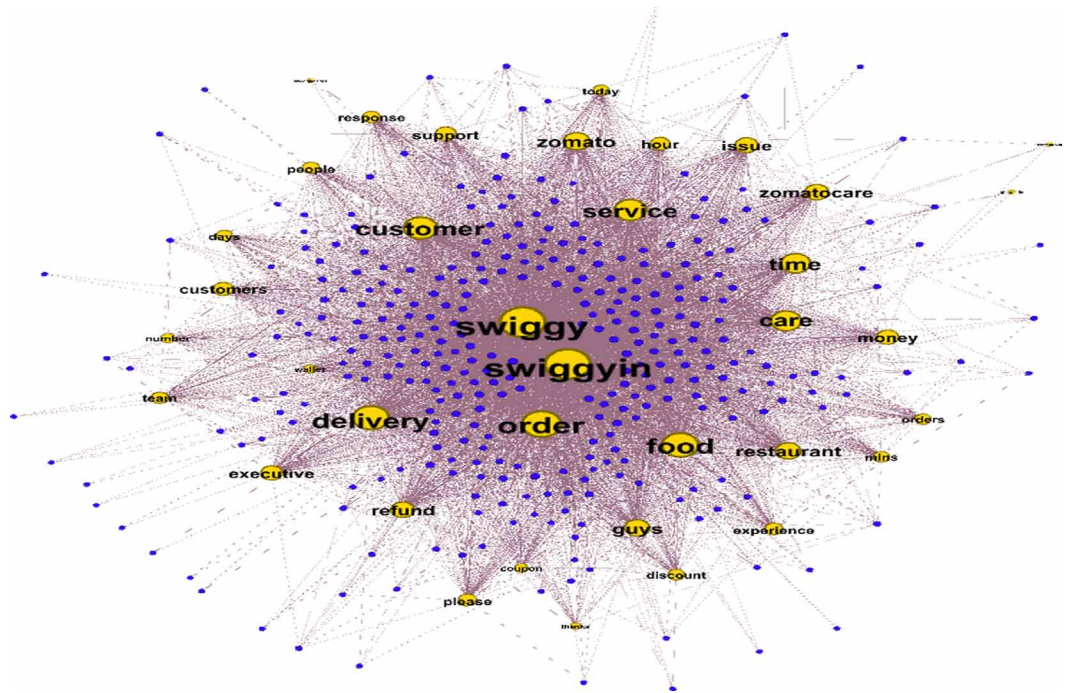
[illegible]
today
response
support
zomato
hour
issue
people
zomatocare
service
customer
days
time
customers
swiggy
care
number
money
swiggyin
wallet
team
delivery
orders
order
food
restaurant
mins
executive
refund
guys
experience
coupon
discount
please
thanks